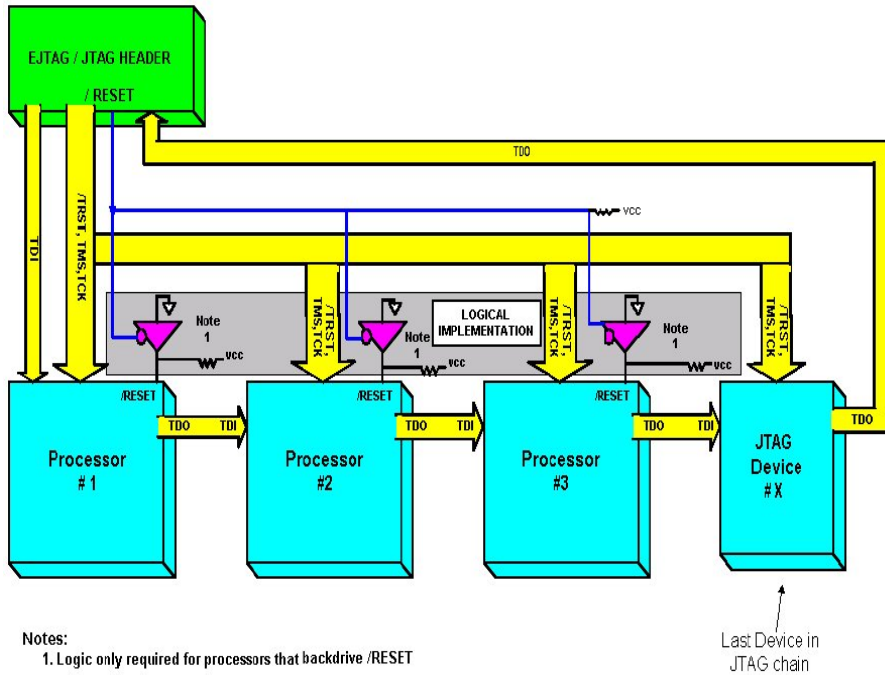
EJTAG / JTAG HEADER

/ RESET

TDO

vcc

TDI

/TRST, TMS, TCK

/TRST, TMS,TCK

/TRST, TMS,TCK

/TRST, TMS,TCK

Note 1

LOGICAL IMPLEMENTATION

Note 1

Note 1

vcc

vcc

vcc

/RESET

/RESET

/RESET

TDO

TDI

TDO

TDI

TDO

TDI

TDO

Processor # 1

Processor #2

Processor #3

JTAG Device # X

Last Device in JTAG chain

Notes:
1. Logic only required for processors that backdrive /RESET